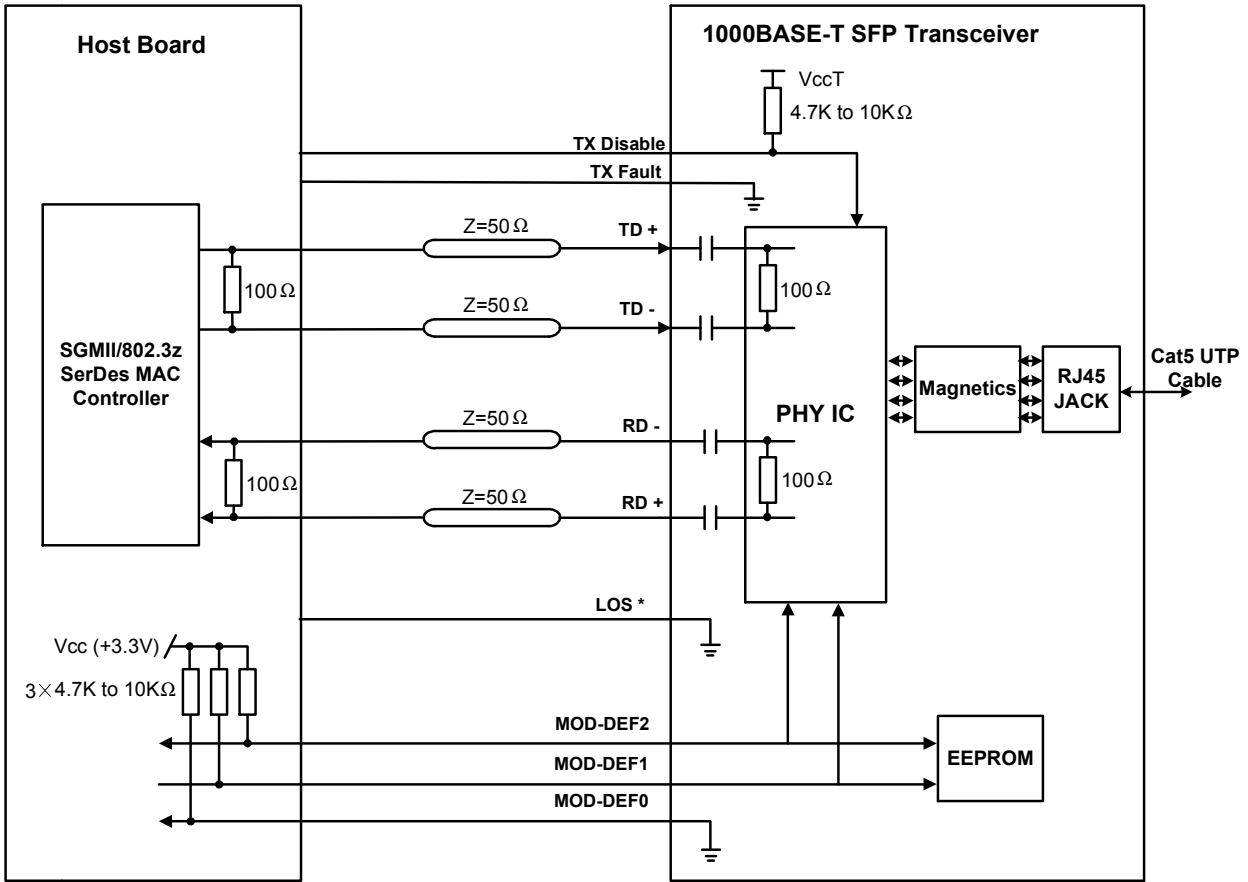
Host Board

1000BASE-T SFP Transceiver

VccT

4.7K to 10K$\Omega$

TX Disable

TX Fault

SGMII/802.3z SerDes MAC Controller

$Z=50\Omega$

TD +

100$\Omega$

$Z=50\Omega$

TD -

100$\Omega$

PHY IC

Magnetics

RJ45 JACK

Cat5 UTP Cable

$Z=50\Omega$

RD -

100$\Omega$

$Z=50\Omega$

RD +

100$\Omega$

LOS *

Vcc (+3.3V)

3$\times$4.7K to 10K$\Omega$

MOD-DEF2

MOD-DEF1

MOD-DEF0

EEPROM